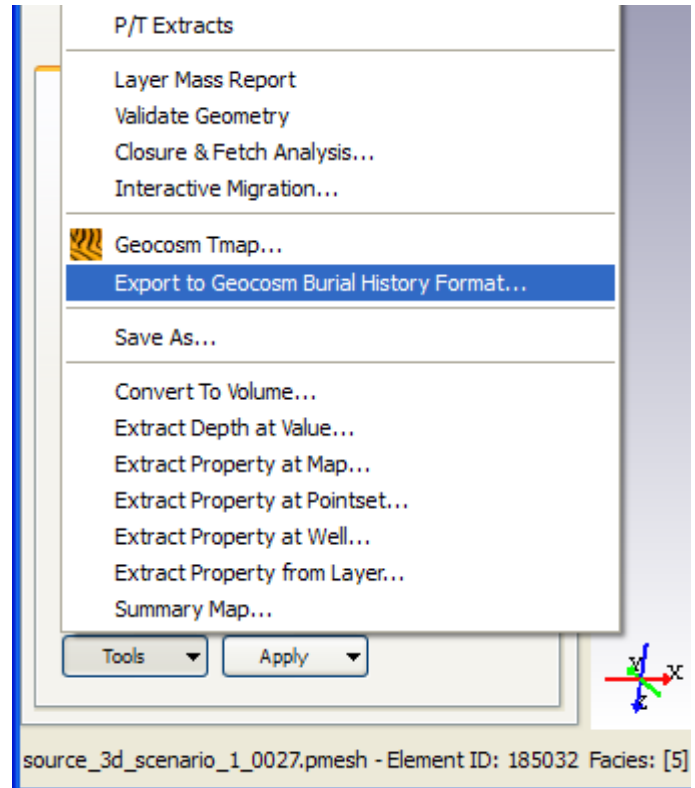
P/T Extracts

Layer Mass Report
Validate Geometry
Closure & Fetch Analysis...
Interactive Migration...

Geocosm Tmap...
Export to Geocosm Burial History Format...

Save As...

Convert To Volume...
Extract Depth at Value...
Extract Property at Map...
Extract Property at Pointset...
Extract Property at Well...
Extract Property from Layer...
Summary Map...

Tools
Apply

y
x
z

source_3d_scenario_1_0027.pmesh - Element ID: 185032 Facies: [5]